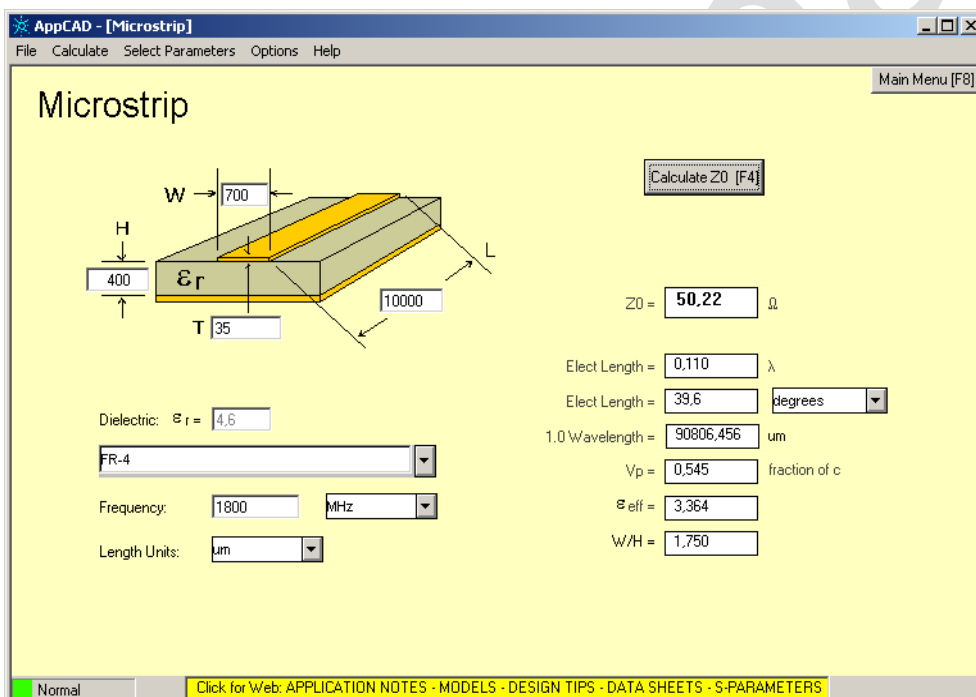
AppCAD - [Microstrip]

File Calculate Select Parameters Options Help

Main Menu [F8]

Microstrip

W 700

H

400

$\varepsilon_r$

L

10000

T 35

Calculate Z0 [F4]

Z0 = 50,22 Ω

Elect Length = 0,110 λ

Elect Length = 39,6 degrees

1.0 Wavelength = 90806,456 um

Vp = 0,545 fraction of c

$\varepsilon_{eff}$ = 3,364

W/H = 1,750

Dielectric: $\varepsilon_r$ = 4,6

FR-4

Frequency: 1800 MHz

Length Units: um

Normal

Click for Web: APPLICATION NOTES - MODELS - DESIGN TIPS - DATA SHEETS - S-PARAMETERS